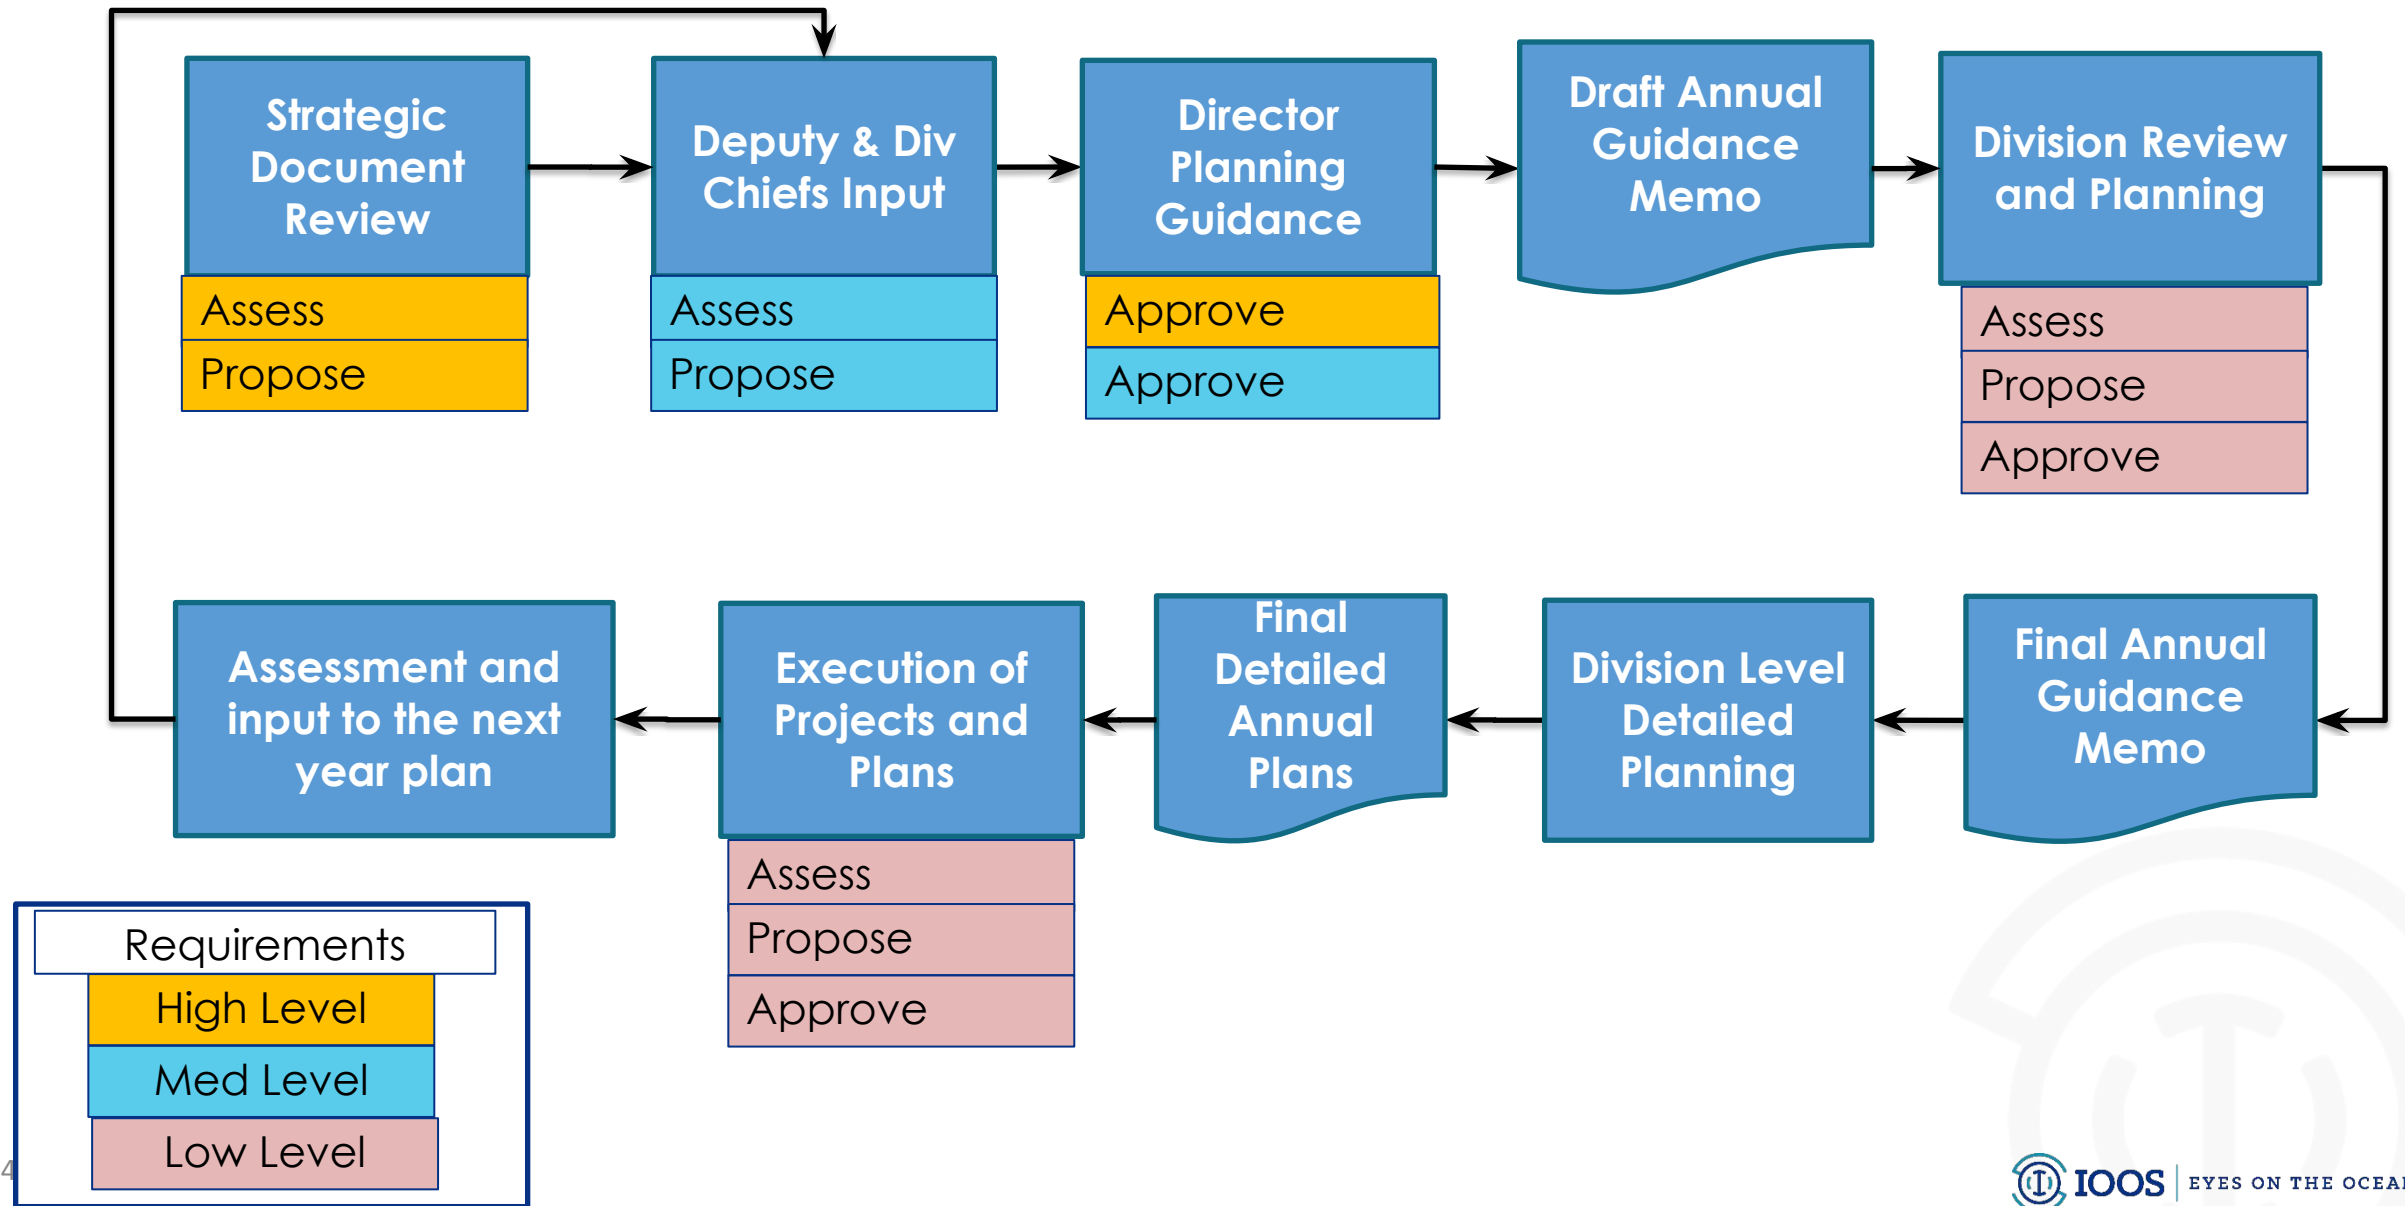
Strategic Document Review

Assess

Propose

Deputy & Div Chiefs Input

Assess

Propose

Director Planning Guidance

Approve

Approve

Draft Annual Guidance Memo

Division Review and Planning

Assess

Propose

Approve

Assessment and input to the next year plan

Execution of Projects and Plans

Assess

Propose

Approve

Final Detailed Annual Plans

Division Level Detailed Planning

Final Annual Guidance Memo

Requirements

High Level

Med Level

Low Level

4

IOOS EYES ON THE OCEA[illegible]